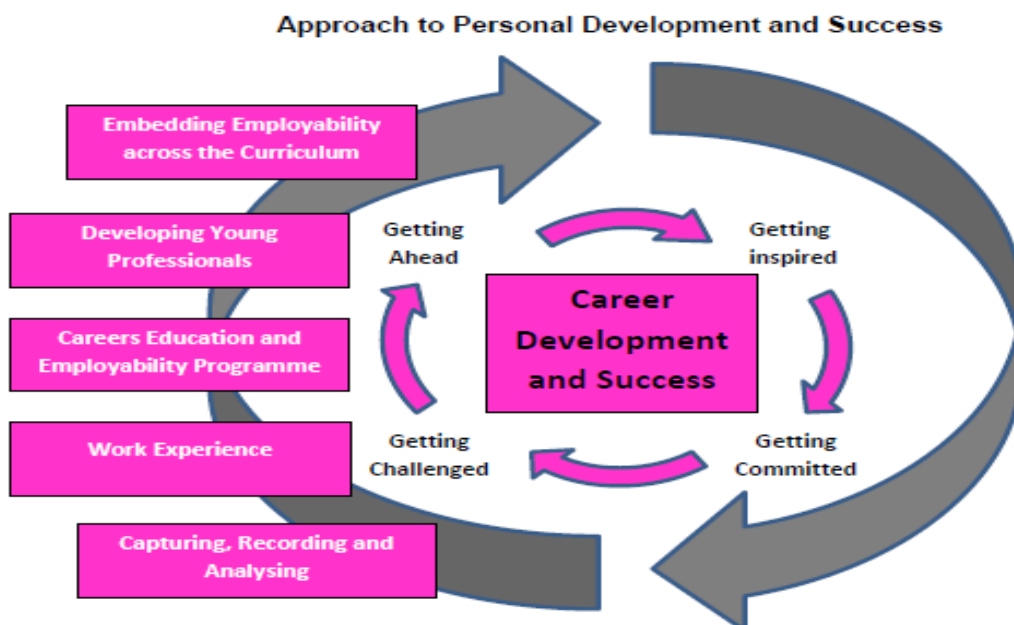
Approach to Personal Development and Success

Embedding Employability across the Curriculum

Developing Young Professionals

Careers Education and Employability Programme

Work Experience

Capturing, Recording and Analysing

Getting Ahead

Getting inspired

Career Development and Success

Getting Challenged

Getting Committed